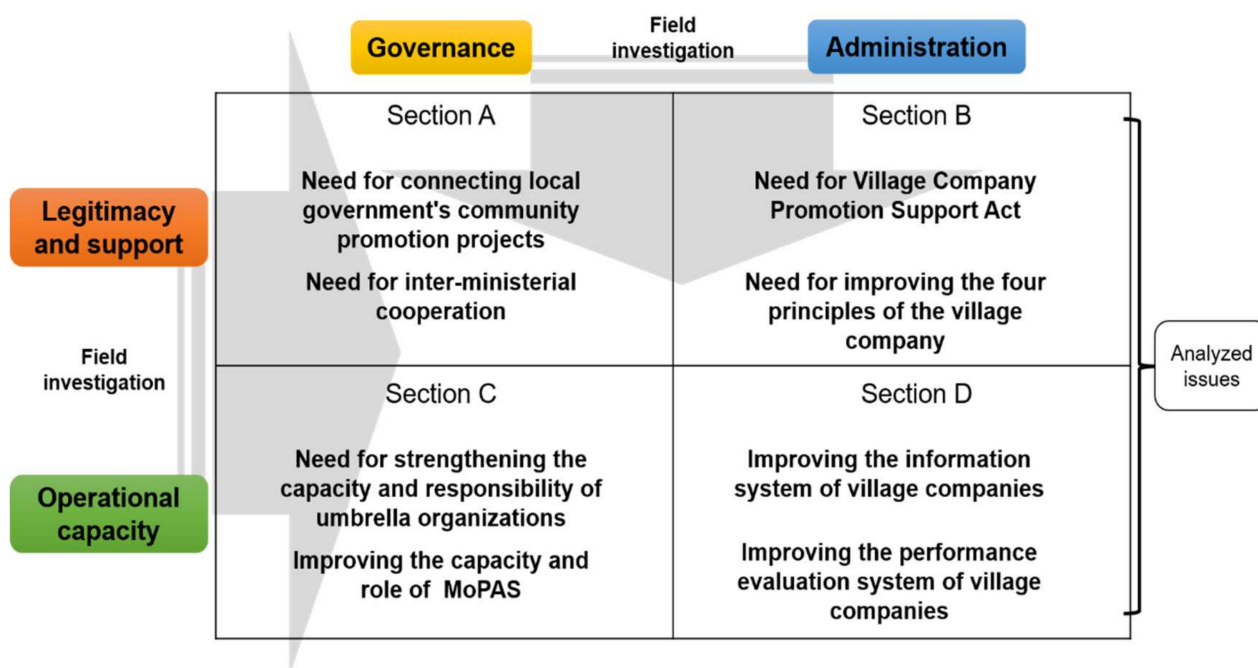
Governance

Field investigation

Administration

Legitimacy and support

Field investigation

Operational capacity

Section A

Need for connecting local government's community promotion projects

Need for inter-ministerial cooperation

Section B

Need for Village Company Promotion Support Act

Need for improving the four principles of the village company

Section C

Need for strengthening the capacity and responsibility of umbrella organizations

Improving the capacity and role of MoPAS

Section D

Improving the information system of village companies

Improving the performance evaluation system of village companies

Analyzed issues